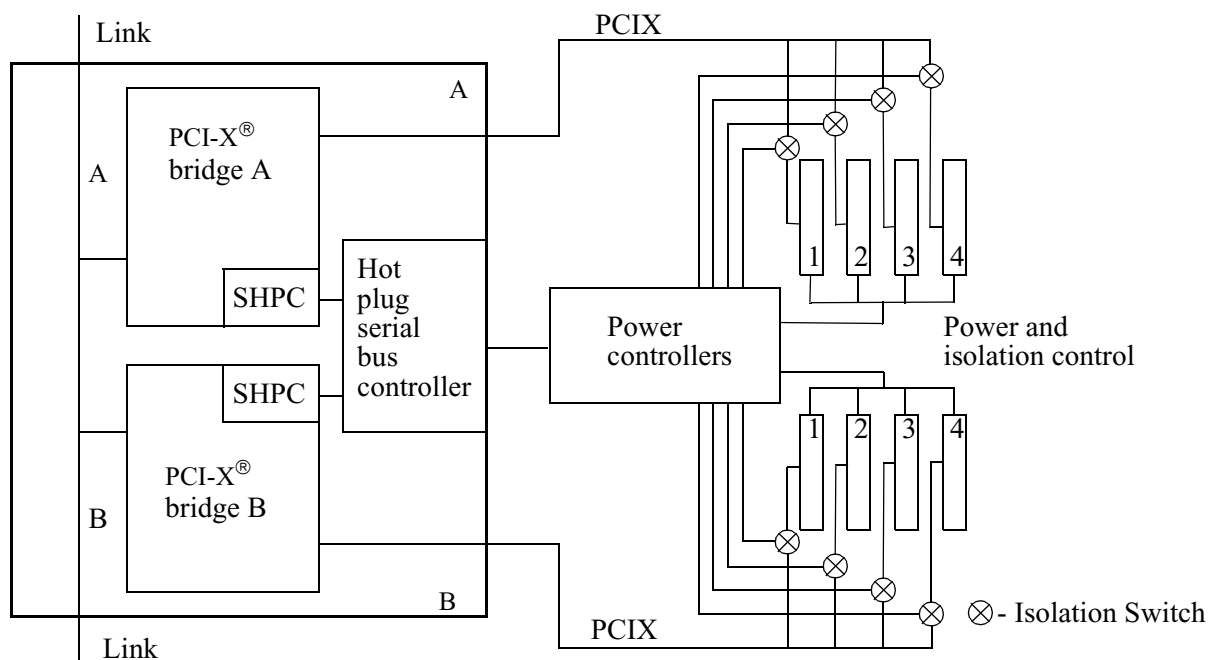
Link

PCIX

A

PCI-X® bridge A

A

SHPC

Hot plug serial bus controller

SHPC

PCI-X® bridge B

B

B

Link

1 2 3 4

Power controllers

Power and isolation control

1 2 3 4

PCIX

$\otimes$ - Isolation Switch